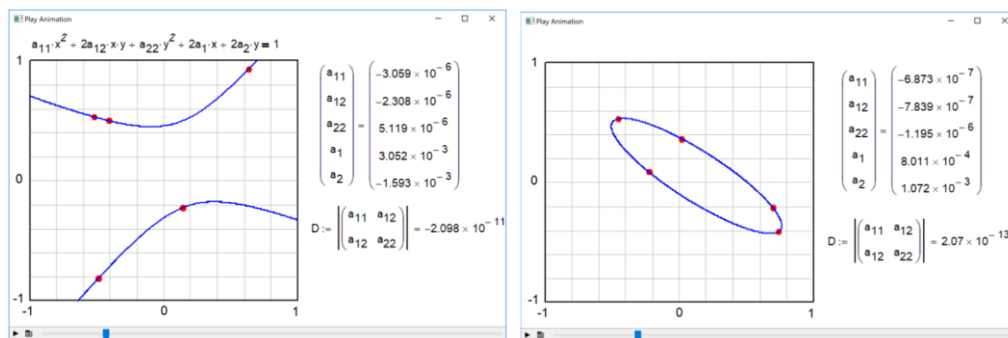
Play Animation

$a_{11} \cdot x^2 + 2a_{12} \cdot x \cdot y + a_{22} \cdot y^2 + 2a_1 \cdot x + 2a_2 \cdot y = 1$

1
0
-1
-1
0
1

$\begin{pmatrix} a_{11} \\ a_{12} \\ a_{22} \\ a_1 \\ a_2 \end{pmatrix} = \begin{pmatrix} -3.059 \times 10^{-6} \\ -2.308 \times 10^{-6} \\ 5.119 \times 10^{-6} \\ 3.052 \times 10^{-3} \\ -1.593 \times 10^{-3} \end{pmatrix}$

$D := \left| \begin{pmatrix} a_{11} & a_{12} \\ a_{12} & a_{22} \end{pmatrix} \right| = -2.098 \times 10^{-11}$

Play Animation

1
0
-1
-1
0
1

$\begin{pmatrix} a_{11} \\ a_{12} \\ a_{22} \\ a_1 \\ a_2 \end{pmatrix} = \begin{pmatrix} -6.873 \times 10^{-7} \\ -7.839 \times 10^{-7} \\ -1.195 \times 10^{-6} \\ 8.011 \times 10^{-4} \\ 1.072 \times 10^{-3} \end{pmatrix}$

$D := \left| \begin{pmatrix} a_{11} & a_{12} \\ a_{12} & a_{22} \end{pmatrix} \right| = 2.07 \times 10^{-13}$